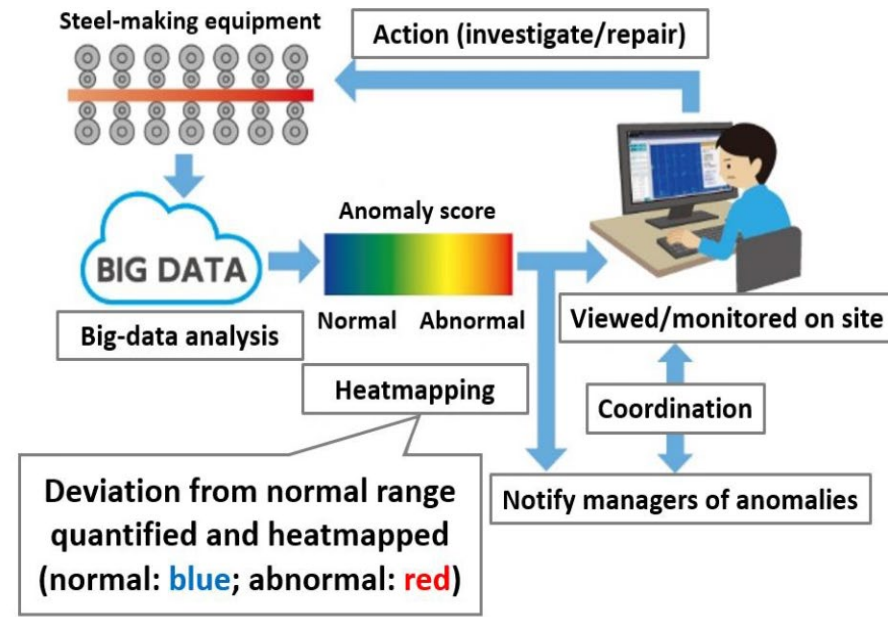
Steel-making equipment

Action (investigate/repair)

BIG DATA

Anomaly score

Normal Abnormal

Big-data analysis

Viewed/monitored on site

Heatmapping

Coordination

Deviation from normal range quantified and heatmapped (normal: blue; abnormal: red)

Notify managers of anomalies